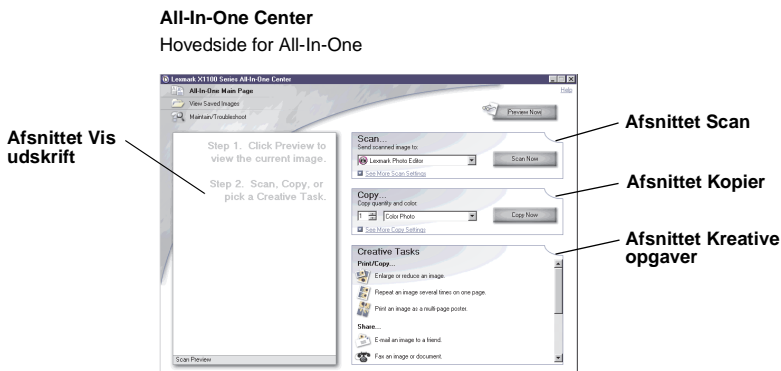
All-In-One Center

Hovedside for All-In-One

Lexmark X1100 Series All-In-One Center

Help

All-In-One Main Page

View Saved Images

Maintain/Troubleshoot

Preview Now

Afsnittet Vis udskrift

Step 1. Click Preview to view the current image.

Step 2. Scan, Copy, or pick a Creative Task.

Scan Preview

Scan...

Send scanned image to:

Lexmark Photo Editor

Scan Now

See More Scan Settings

Afsnittet Scan

Copy...

Copy quantity and color:

1

Color Photo

Copy Now

See More Copy Settings

Afsnittet Kopier

Creative Tasks

Print/Copy...

Enlarge or reduce an image.

Repeat an image several times on one page.

Print an image as a multi-page poster.

Share...

E-mail an image to a friend.

Fax an image or document.

Afsnittet Kreative opgaver